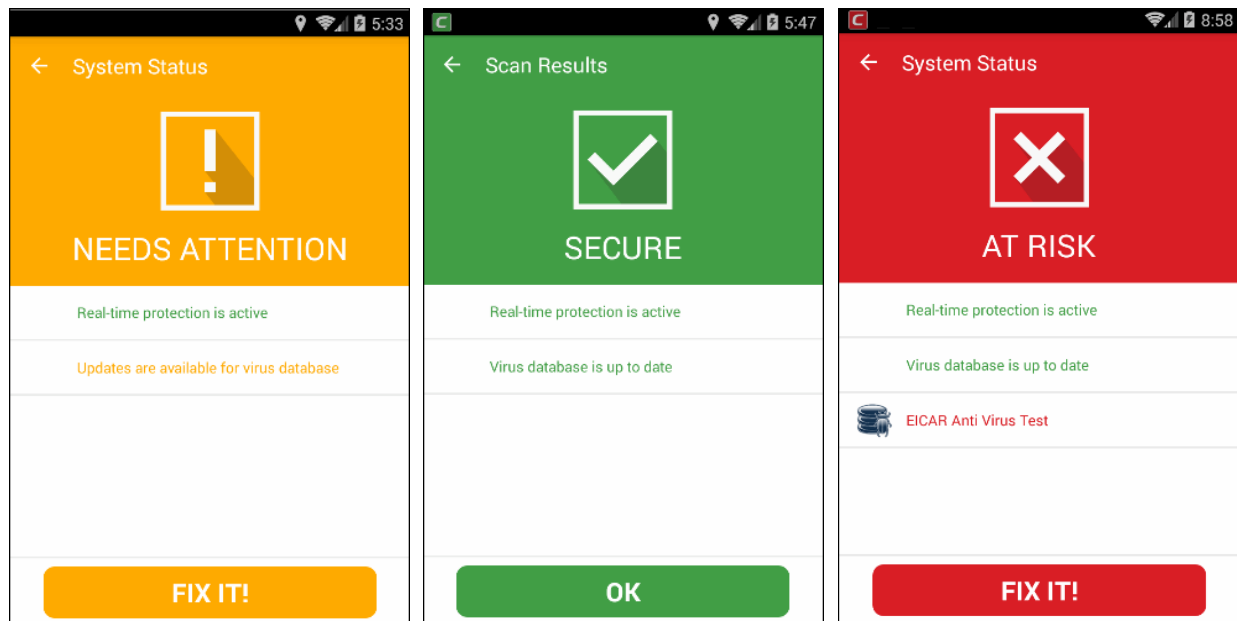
5:33

System Status

!

NEEDS ATTENTION

Real-time protection is active

Updates are available for virus database

FIX IT!

C 5:47

Scan Results

SECURE

Real-time protection is active

Virus database is up to date

OK

C 8:58

System Status

AT RISK

Real-time protection is active

Virus database is up to date

EICAR Anti Virus Test

FIX IT!